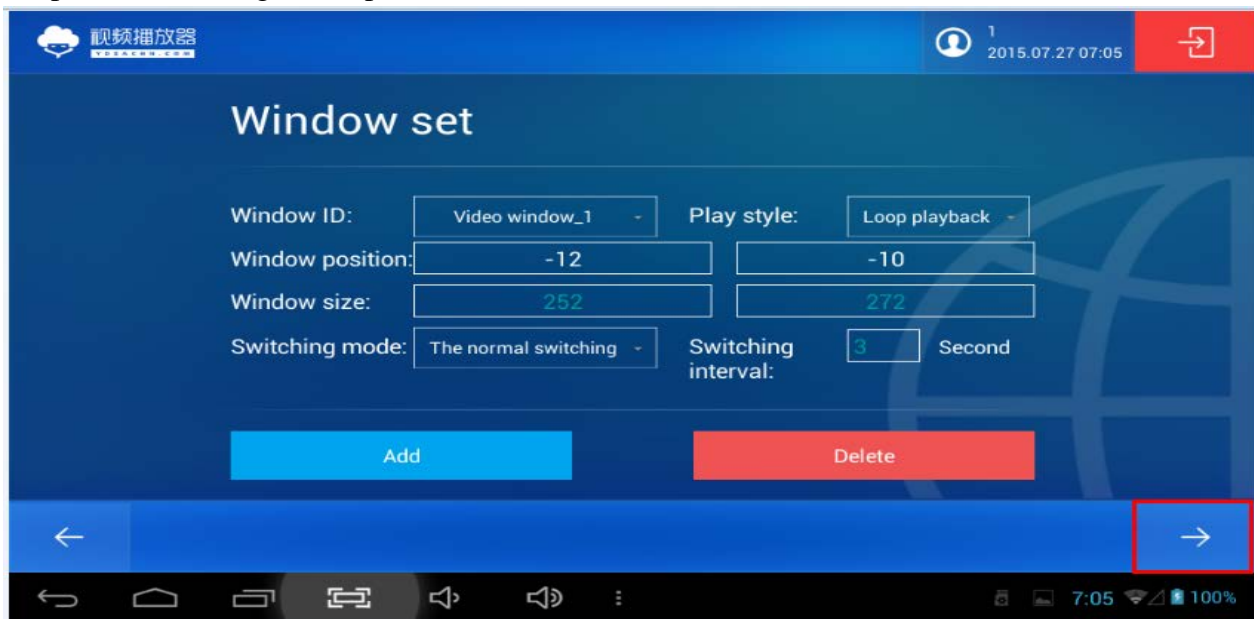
视频播放器

1
2015.07.27 07:05

Window set

Window ID: Video window_1
Play style: Loop playback
Window position: -12 -10
Window size: 252 272
Switching mode: The normal switching
Switching interval: 3 Second

Add
Delete

←
→

7:05 100%